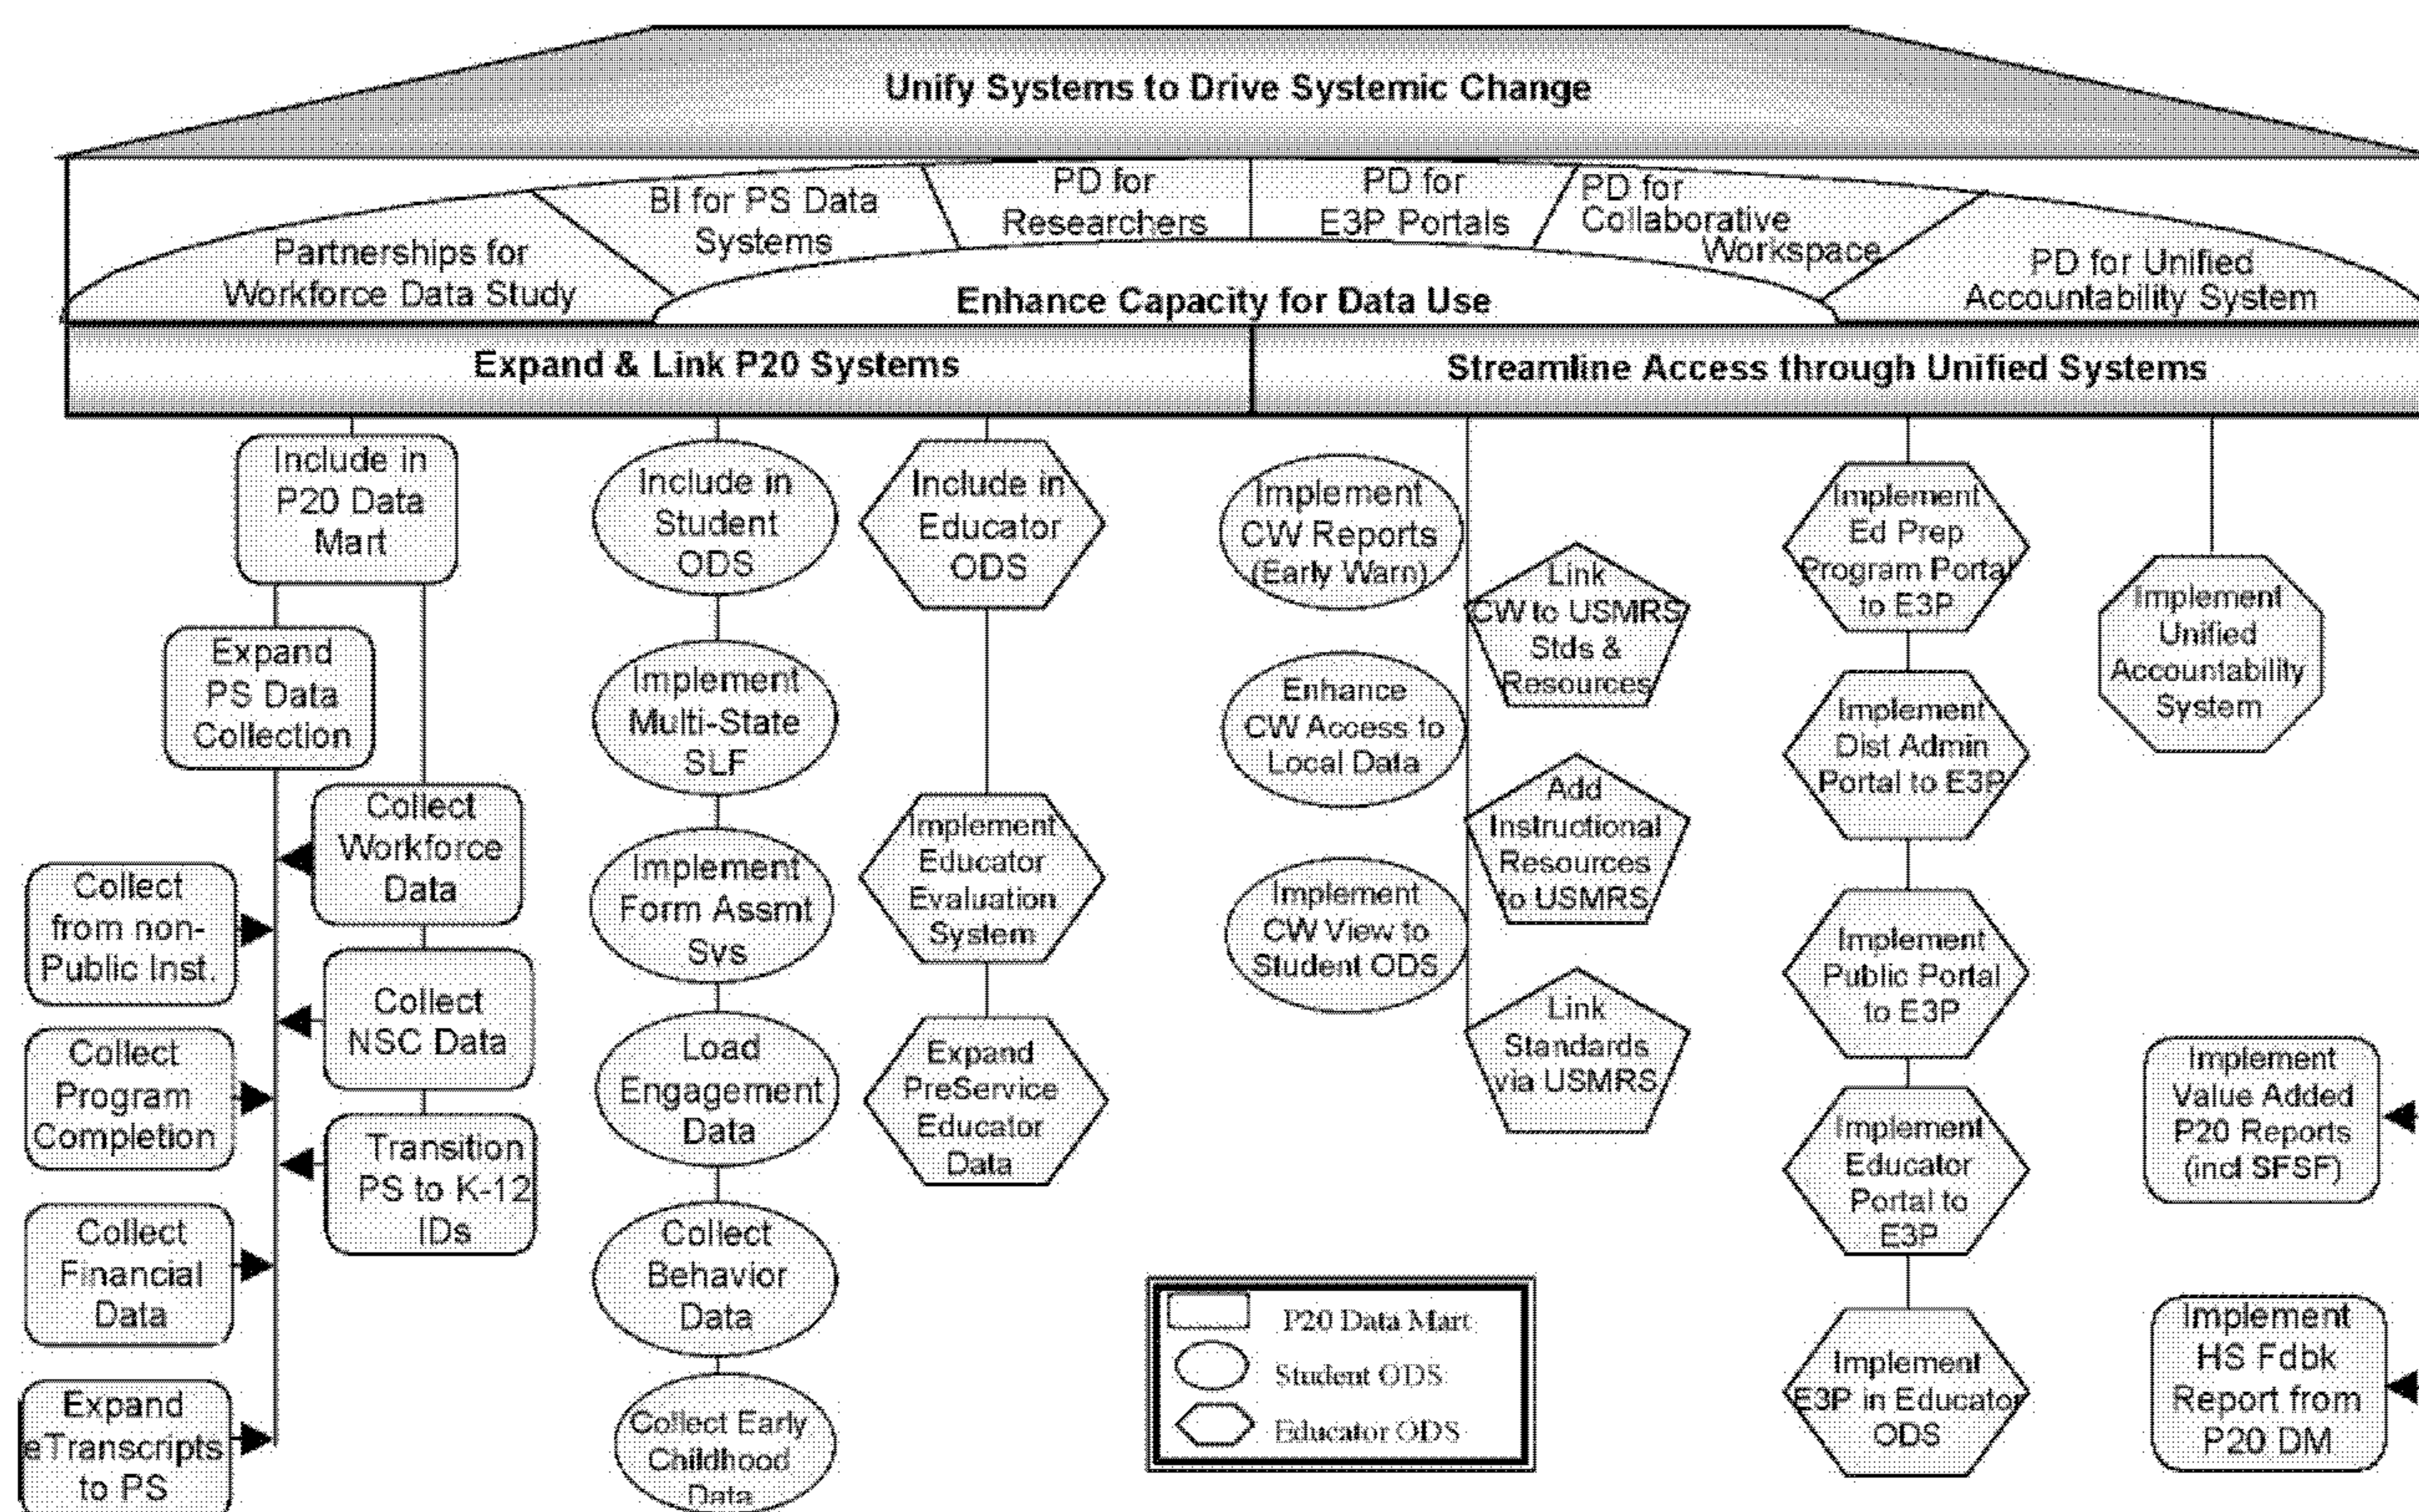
Unify Systems to Drive Systemic Change

Partnerships for Workforce Data Study

BI for PS Data Systems

PD for Researchers

PD for E3P Portals

PD for Collaborative Workspace

PD for Unified Accountability System

Enhance Capacity for Data Use

Expand & Link P20 Systems

Streamline Access through Unified Systems

Include in P20 Data Mart

Expand PS Data Collection

Collect Workforce Data

Collect from non-Public Inst.

Collect NSC Data

Collect Program Completion

Transition PS to K-12 IDs

Collect Financial Data

Expand eTranscripts to PS

Include in Student ODS

Implement Multi-State SLF

Implement Form Assmt Sys

Load Engagement Data

Collect Behavior Data

Collect Early Childhood Data

Include in Educator ODS

Implement Educator Evaluation System

Expand PreService Educator Data

Implement CW Reports (Early Warn)

Enhance CW Access to Local Data

Implement CW View to Student ODS

Link CW to USMRS Stds & Resources

Add Instructional Resources to USMRS

Link Standards via USMRS

Implement Ed Prep Program Portal to E3P

Implement Dist Admin Portal to E3P

Implement Public Portal to E3P

Implement Educator Portal to E3P

Implement E3P in Educator ODS

Implement Unified Accountability System

Implement Value Added P20 Reports (incl SFSF)

Implement HS Fdbk Report from P20 DM

P20 Data Mart
Student ODS
Educator ODS